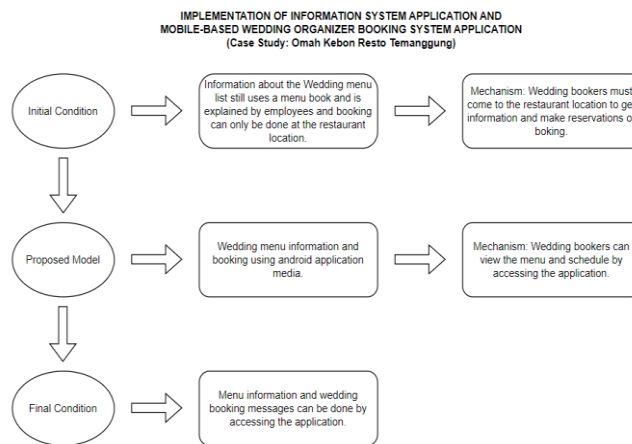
IMPLEMENTATION OF INFORMATION SYSTEM APPLICATION AND MOBILE-BASED WEDDING ORGANIZER BOOKING SYSTEM APPLICATION
(Case Study: Omah Kebon Resto Temanggung)

Initial Condition

Information about the Wedding menu list still uses a menu book and is explained by employees and booking can only be done at the restaurant location.

Mechanism: Wedding bookers must come to the restaurant location to ge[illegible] information and make reservations o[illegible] boking.

Proposed Model

Wedding menu information and booking using android application media.

Mechanism: Wedding bookers can view the menu and schedule by accessing the application.

Final Condition

Menu information and wedding booking messages can be done by accessing the application.